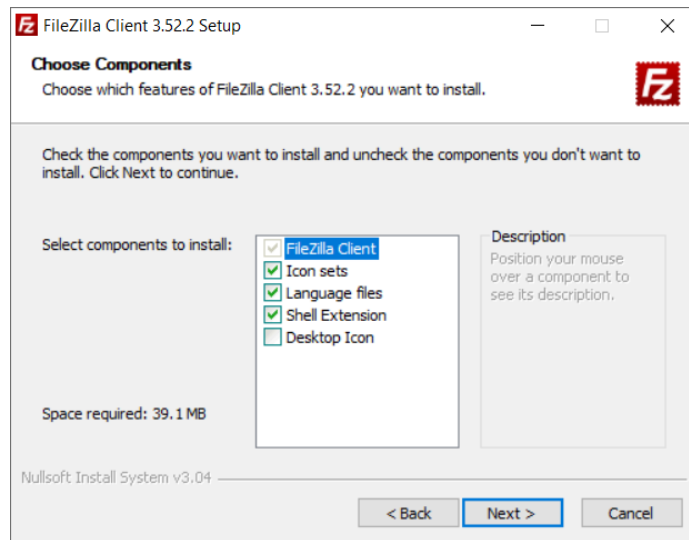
FileZilla Client 3.52.2 Setup

Choose Components

Choose which features of FileZilla Client 3.52.2 you want to install.

Check the components you want to install and uncheck the components you don't want to install. Click Next to continue.

Select components to install:

FileZilla Client
Icon sets
Language files
Shell Extension
Desktop Icon

Description

Position your mouse over a component to see its description.

Space required: 39.1 MB

Nullsoft Install System v3.04

< Back
Next >
Cancel